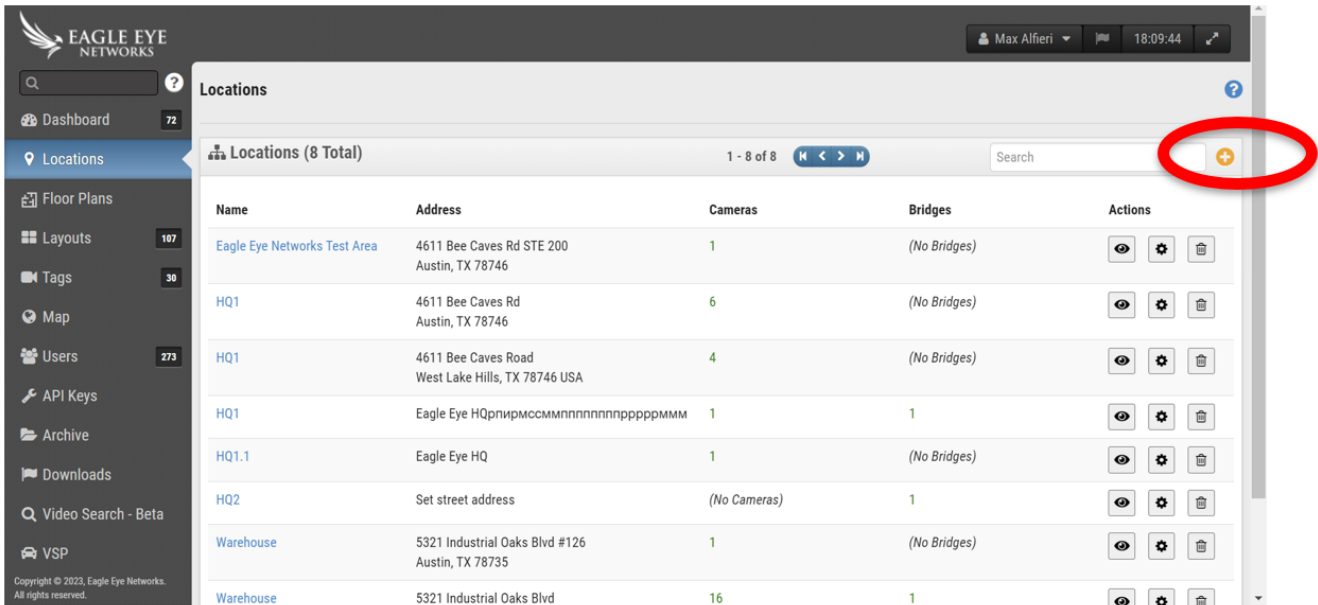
EAGLE EYE NETWORKS

Max Alfieri 18:09:44

Dashboard 72
Locations
Floor Plans
Layouts 107
Tags 30
Map
Users 273
API Keys
Archive
Downloads
Video Search - Beta
VSP

Copyright © 2023, Eagle Eye Networks. All rights reserved.

Locations

Locations (8 Total)

1 - 8 of 8

Search

| Name | Address | Cameras | Bridges | Actions |
|---|---|---|---|---|
| Eagle Eye Networks Test Area | 4611 Bee Caves Rd STE 200 Austin, TX 78746 | 1 | (No Bridges) | |
| HQ1 | 4611 Bee Caves Rd Austin, TX 78746 | 6 | (No Bridges) | |
| HQ1 | 4611 Bee Caves Road West Lake Hills, TX 78746 USA | 4 | (No Bridges) | |
| HQ1 | Eagle Eye HQрпирмссммпппппппррррммм | 1 | 1 | |
| HQ1.1 | Eagle Eye HQ | 1 | (No Bridges) | |
| HQ2 | Set street address | (No Cameras) | 1 | |
| Warehouse | 5321 Industrial Oaks Blvd #126 Austin, TX 78735 | 1 | (No Bridges) | |
| Warehouse | 5321 Industrial Oaks Blvd | 16 | 1 | |